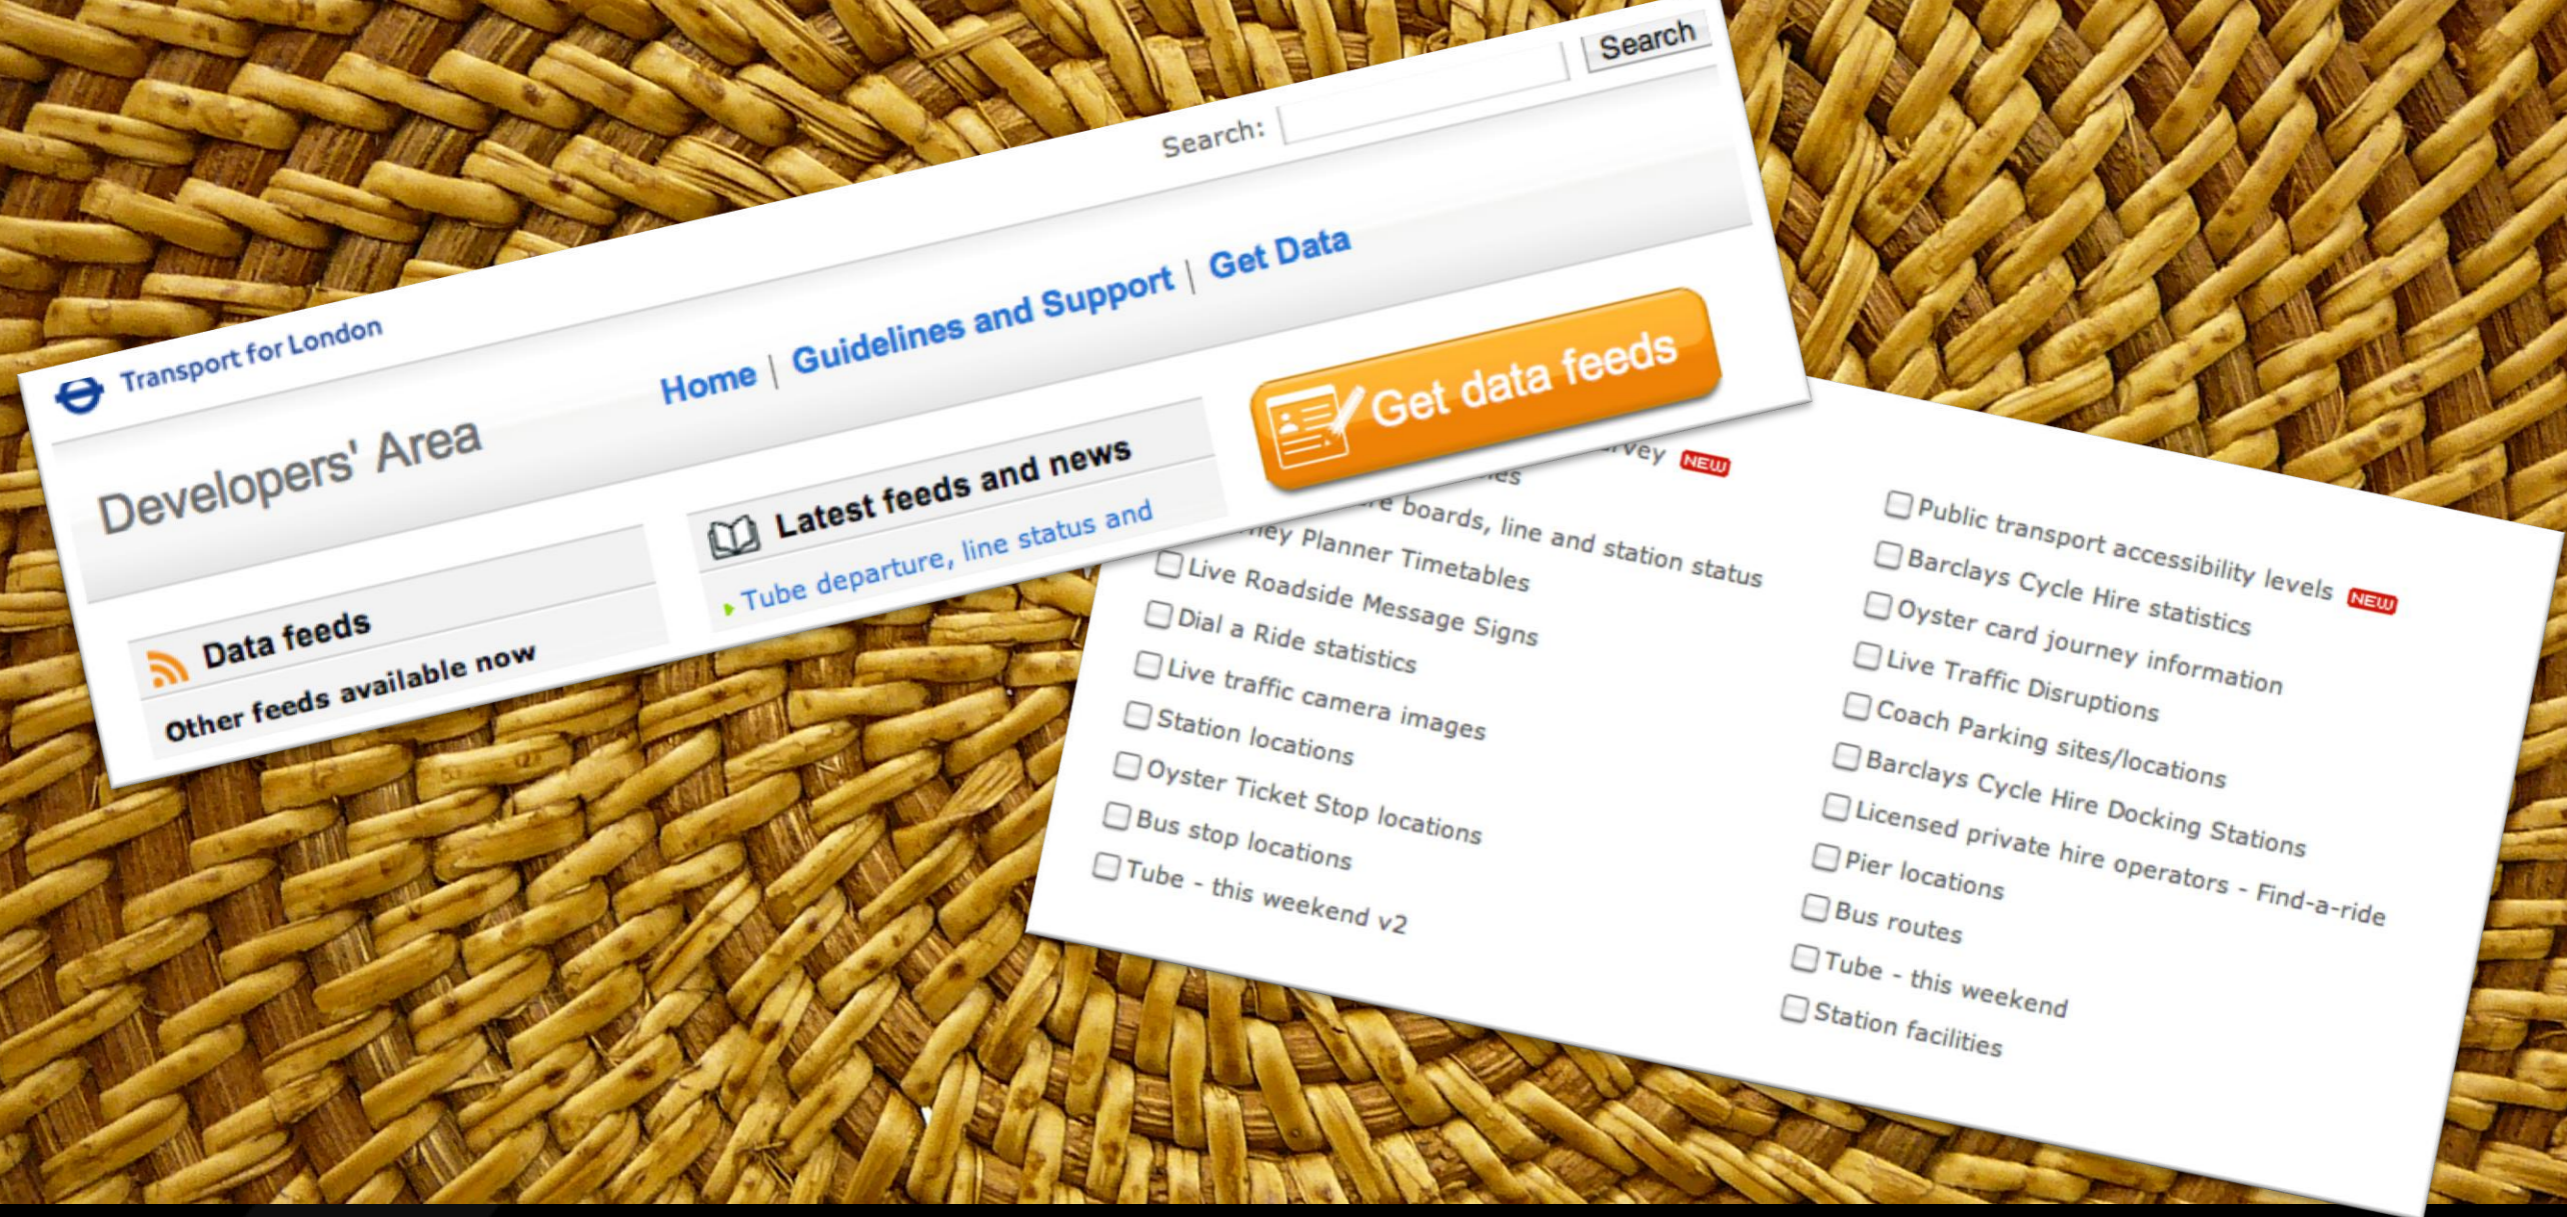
Search:

Search

Transport for London

Developers' Area

Home | Guidelines and Support | Get Data

Get data feeds

Data feeds

Other feeds available now

Latest feeds and news

Tube departure, line status and

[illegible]rvey NEW

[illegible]es

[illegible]e boards, line and station status

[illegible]ney Planner Timetables

Live Roadside Message Signs

Dial a Ride statistics

Live traffic camera images

Station locations

Oyster Ticket Stop locations

Bus stop locations

Tube - this weekend v2

Public transport accessibility levels NEW

Barclays Cycle Hire statistics

Oyster card journey information

Live Traffic Disruptions

Coach Parking sites/locations

Barclays Cycle Hire Docking Stations

Licensed private hire operators - Find-a-ride

Pier locations

Bus routes

Tube - this weekend

Station facilities